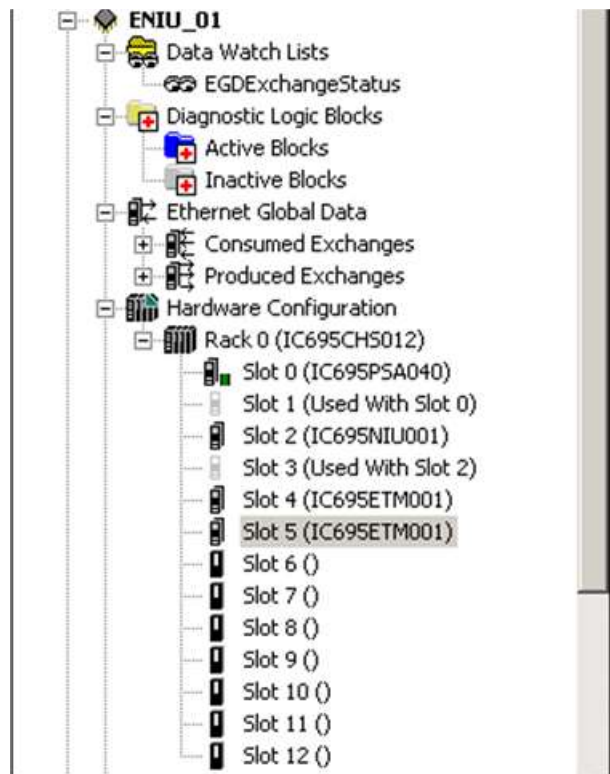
ENIU_01
Data Watch Lists
EGDExchangeStatus
Diagnostic Logic Blocks
Active Blocks
Inactive Blocks
Ethernet Global Data
Consumed Exchanges
Produced Exchanges
Hardware Configuration
Rack 0 (IC695CHS012)
Slot 0 (IC695PSA040)
Slot 1 (Used With Slot 0)
Slot 2 (IC695NIU001)
Slot 3 (Used With Slot 2)
Slot 4 (IC695ETM001)
Slot 5 (IC695ETM001)
Slot 6 ()
Slot 7 ()
Slot 8 ()
Slot 9 ()
Slot 10 ()
Slot 11 ()
Slot 12 ()